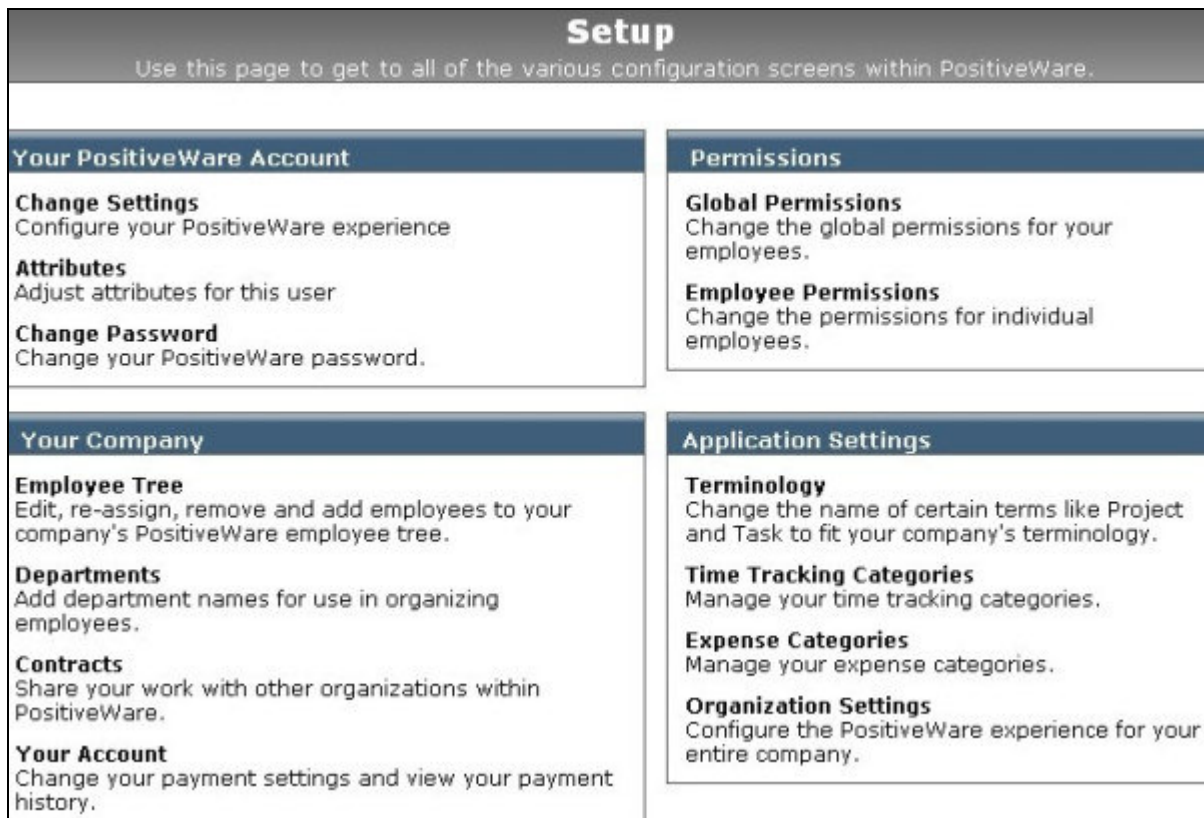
Setup
Use this page to get to all of the various configuration screens within PositiveWare.

Your PositiveWare Account

Change Settings
Configure your PositiveWare experience

Attributes
Adjust attributes for this user

Change Password
Change your PositiveWare password.

Permissions

Global Permissions
Change the global permissions for your employees.

Employee Permissions
Change the permissions for individual employees.

Your Company

Employee Tree
Edit, re-assign, remove and add employees to your company's PositiveWare employee tree.

Departments
Add department names for use in organizing employees.

Contracts
Share your work with other organizations within PositiveWare.

Your Account
Change your payment settings and view your payment history.

Application Settings

Terminology
Change the name of certain terms like Project and Task to fit your company's terminology.

Time Tracking Categories
Manage your time tracking categories.

Expense Categories
Manage your expense categories.

Organization Settings
Configure the PositiveWare experience for your entire company.